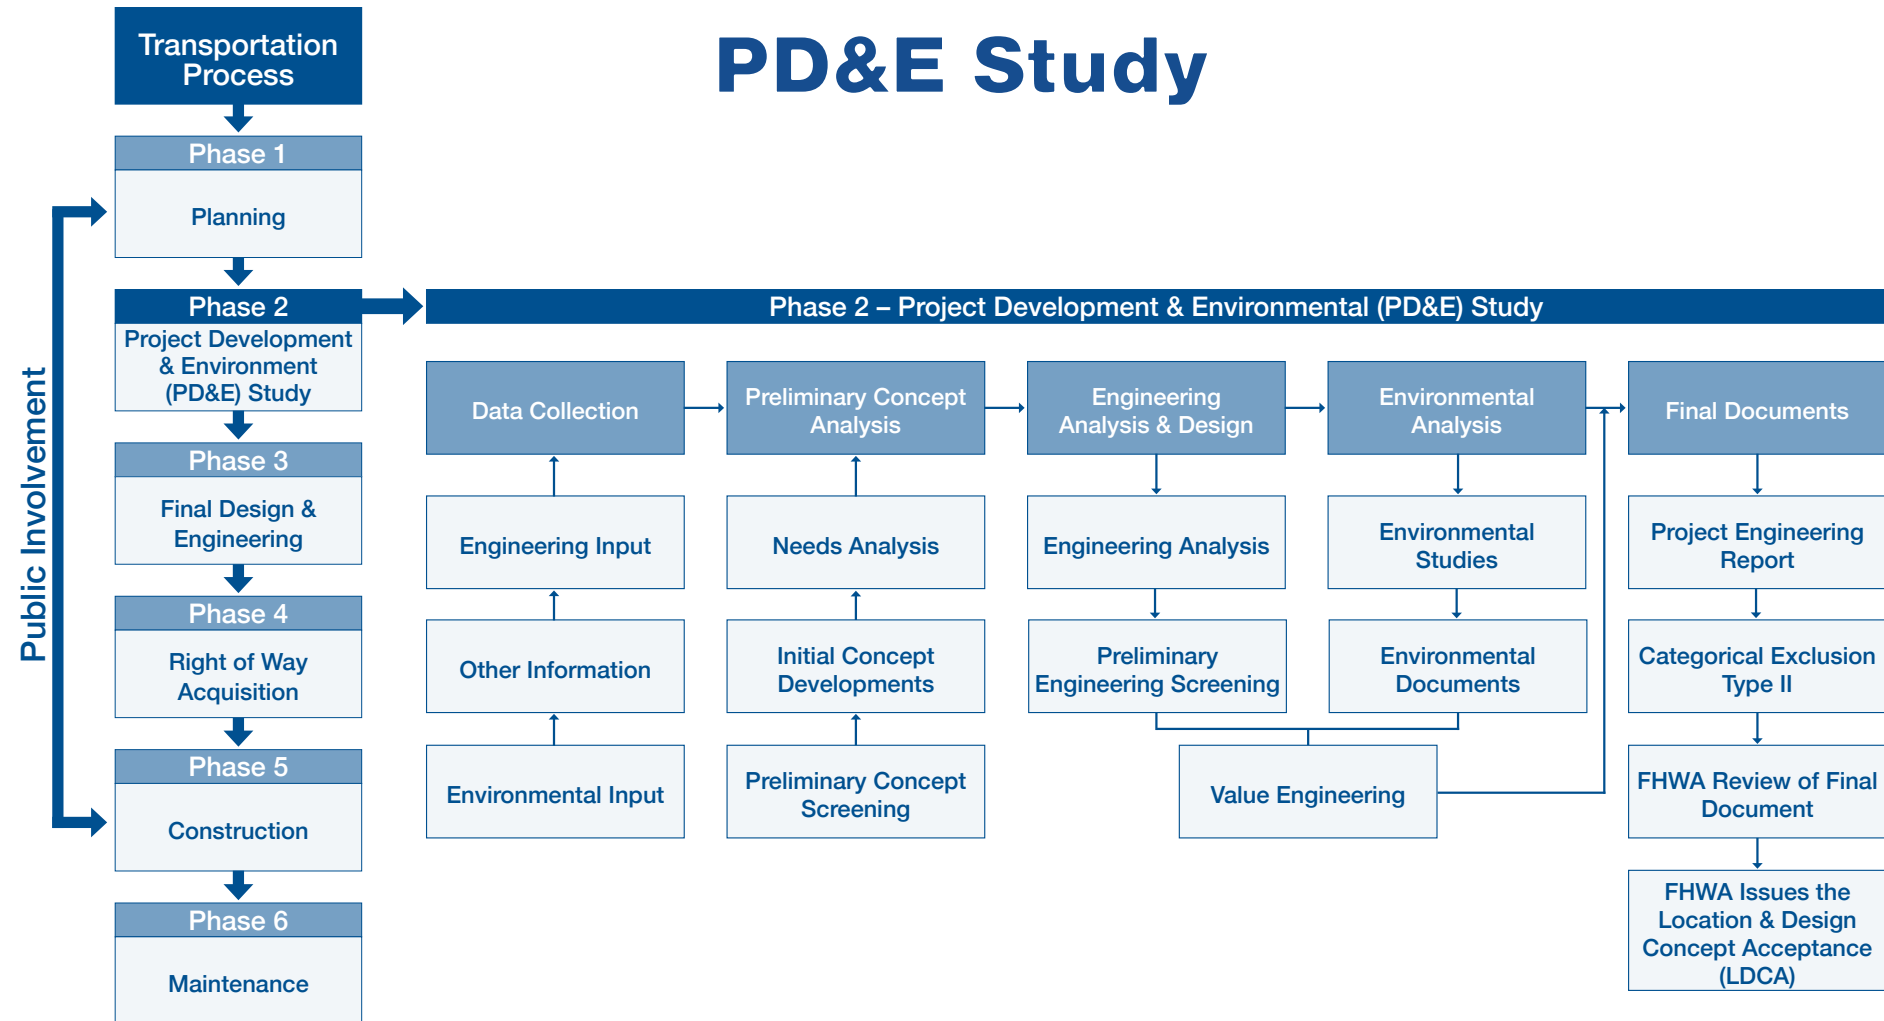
Transportation Process

PD&E Study

Phase 1
Planning

Phase 2
Project Development & Environment (PD&E) Study

Phase 3
Final Design & Engineering

Phase 4
Right of Way Acquisition

Phase 5
Construction

Phase 6
Maintenance

Public Involvement

Phase 2 – Project Development & Environmental (PD&E) Study

Data Collection

Engineering Input

Other Information

Environmental Input

Preliminary Concept Analysis

Needs Analysis

Initial Concept Developments

Preliminary Concept Screening

Engineering Analysis & Design

Engineering Analysis

Preliminary Engineering Screening

Environmental Analysis

Environmental Studies

Environmental Documents

Value Engineering

Final Documents

Project Engineering Report

Categorical Exclusion Type II

FHWA Review of Final Document

FHWA Issues the Location & Design Concept Acceptance (LDCA)